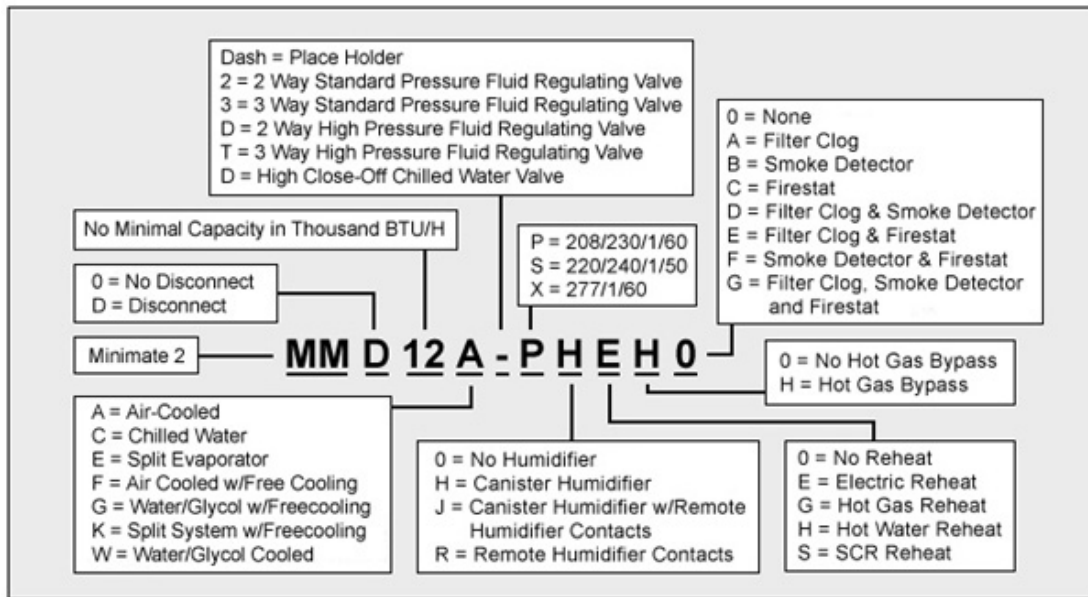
Dash = Place Holder
2 = 2 Way Standard Pressure Fluid Regulating Valve
3 = 3 Way Standard Pressure Fluid Regulating Valve
D = 2 Way High Pressure Fluid Regulating Valve
T = 3 Way High Pressure Fluid Regulating Valve
D = High Close-Off Chilled Water Valve

0 = None
A = Filter Clog
B = Smoke Detector
C = Firestat
D = Filter Clog & Smoke Detector
E = Filter Clog & Firestat
F = Smoke Detector & Firestat
G = Filter Clog, Smoke Detector and Firestat

No Minimal Capacity in Thousand BTU/H

P = 208/230/1/60
S = 220/240/1/50
X = 277/1/60

0 = No Disconnect
D = Disconnect

Minimate 2

MM D 12 A - P H E H 0

0 = No Hot Gas Bypass
H = Hot Gas Bypass

A = Air-Cooled
C = Chilled Water
E = Split Evaporator
F = Air Cooled w/Free Cooling
G = Water/Glycol w/Freecooling
K = Split System w/Freecooling
W = Water/Glycol Cooled

0 = No Humidifier
H = Canister Humidifier
J = Canister Humidifier w/Remote Humidifier Contacts
R = Remote Humidifier Contacts

0 = No Reheat
E = Electric Reheat
G = Hot Gas Reheat
H = Hot Water Reheat
S = SCR Reheat